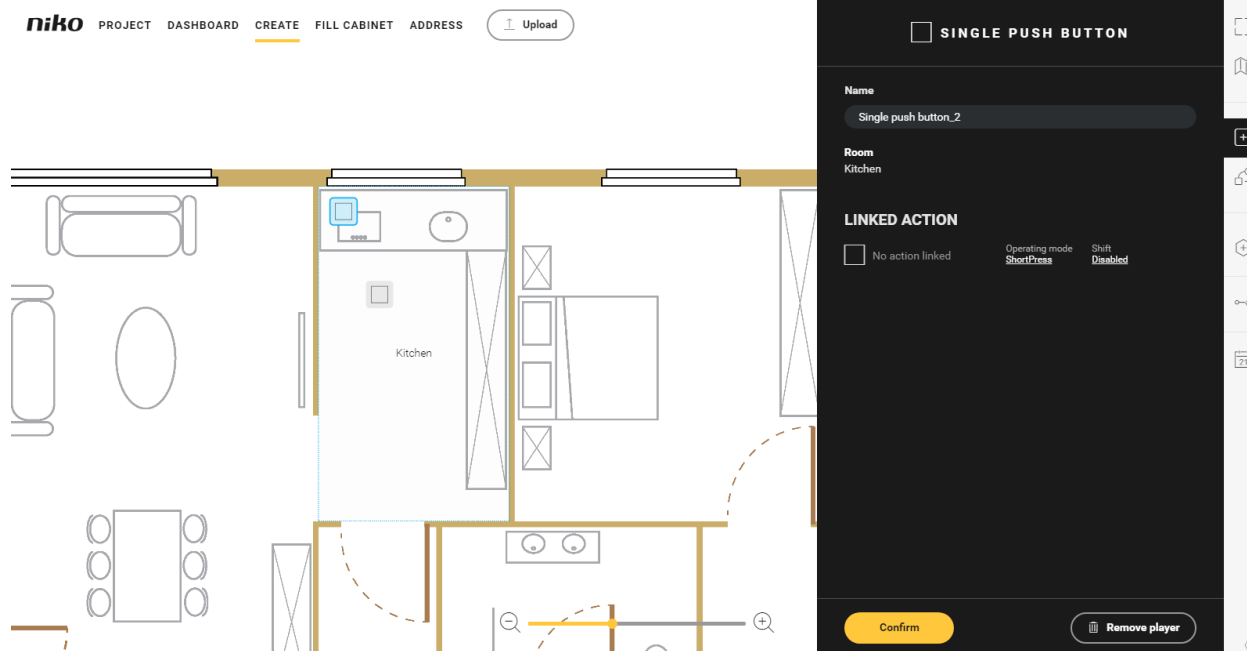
niko PROJECT DASHBOARD CREATE FILL CABINET ADDRESS Upload

Kitchen

SINGLE PUSH BUTTON

Name
Single push button_2

Room
Kitchen

LINKED ACTION

No action linked
Operating mode
ShortPress
Shift
Disabled

Confirm
Remove player